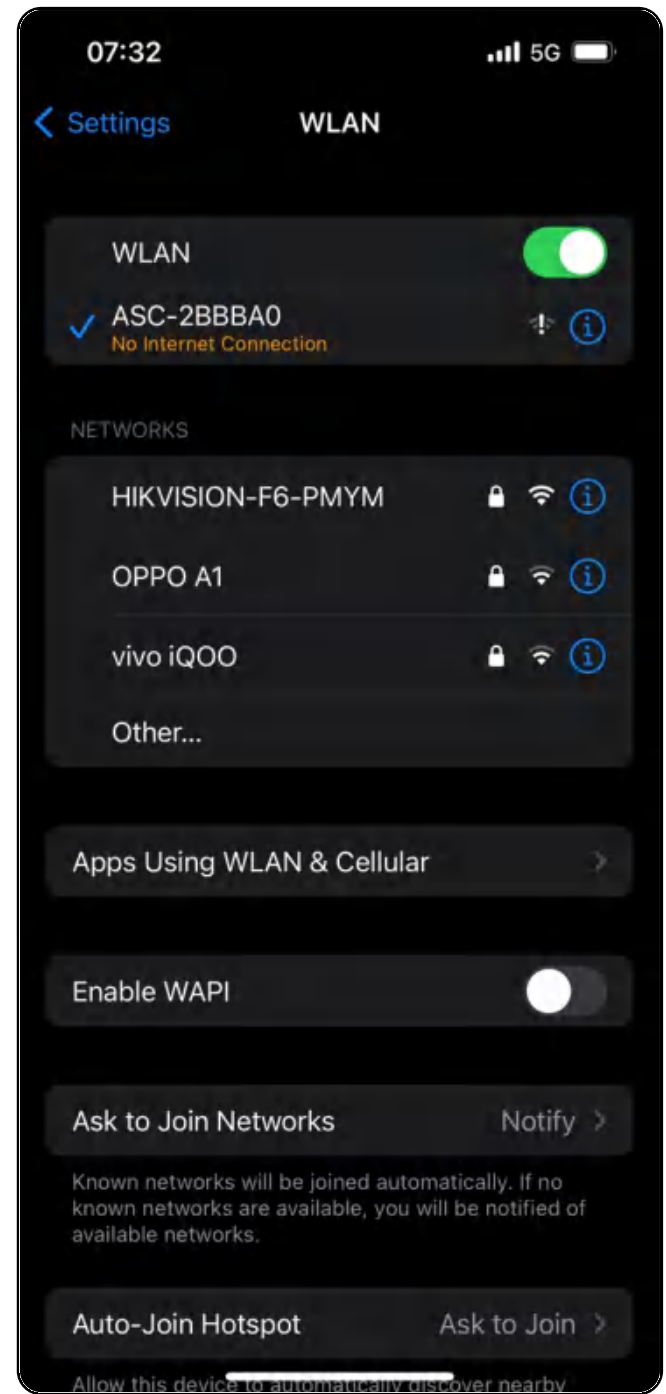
07:32
5G

Settings
WLAN

WLAN
ASC-2BBBA0
No Internet Connection

NETWORKS
HIKVISION-F6-PMYM
OPPO A1
vivo iQOO
Other...

Apps Using WLAN & Cellular

Enable WAPI

Ask to Join Networks
Notify

Known networks will be joined automatically. If no known networks are available, you will be notified of available networks.

Auto-Join Hotspot
Ask to Join

Allow this device to automatically discover nearby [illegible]